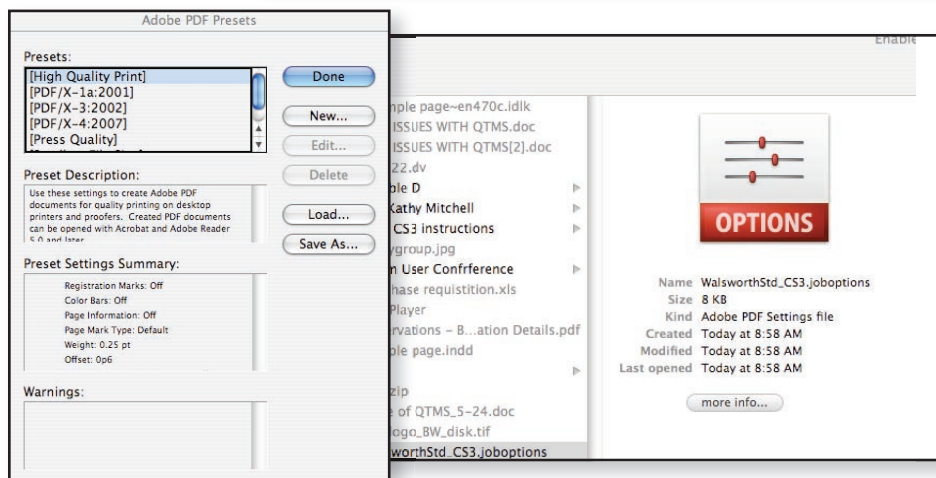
Adobe PDF Presets

Presets:
[High Quality Print]
[PDF/X-1a:2001]
[PDF/X-3:2002]
[PDF/X-4:2007]
[Press Quality]

Done
New...
Edit...
Delete
Load...
Save As...

Preset Description:
Use these settings to create Adobe PDF documents for quality printing on desktop printers and proofers. Created PDF documents can be opened with Acrobat and Adobe Reader 5.0 and later.

Preset Settings Summary:
Registration Marks: Off
Color Bars: Off
Page Information: Off
Page Mark Type: Default
Weight: 0.25 pt
Offset: 0p6

Warnings:

Enable

nple page~en470c.idlk
ISSUES WITH QTMS.doc
ISSUES WITH QTMS[2].doc
22.dv
ble D
Kathy Mitchell
CS3 instructions
ygroup.jpg
n User Confrference
hase requistition.xls
Player
ervations – B...ation Details.pdf
ble page.indd
zip
e of QTMS_5-24.doc
logo_BW_disk.tif
worthStd_CS3.joboptions

OPTIONS

Name WalsworthStd_CS3.joboptions
Size 8 KB
Kind Adobe PDF Settings file
Created Today at 8:58 AM
Modified Today at 8:58 AM
Last opened Today at 8:58 AM

more info...